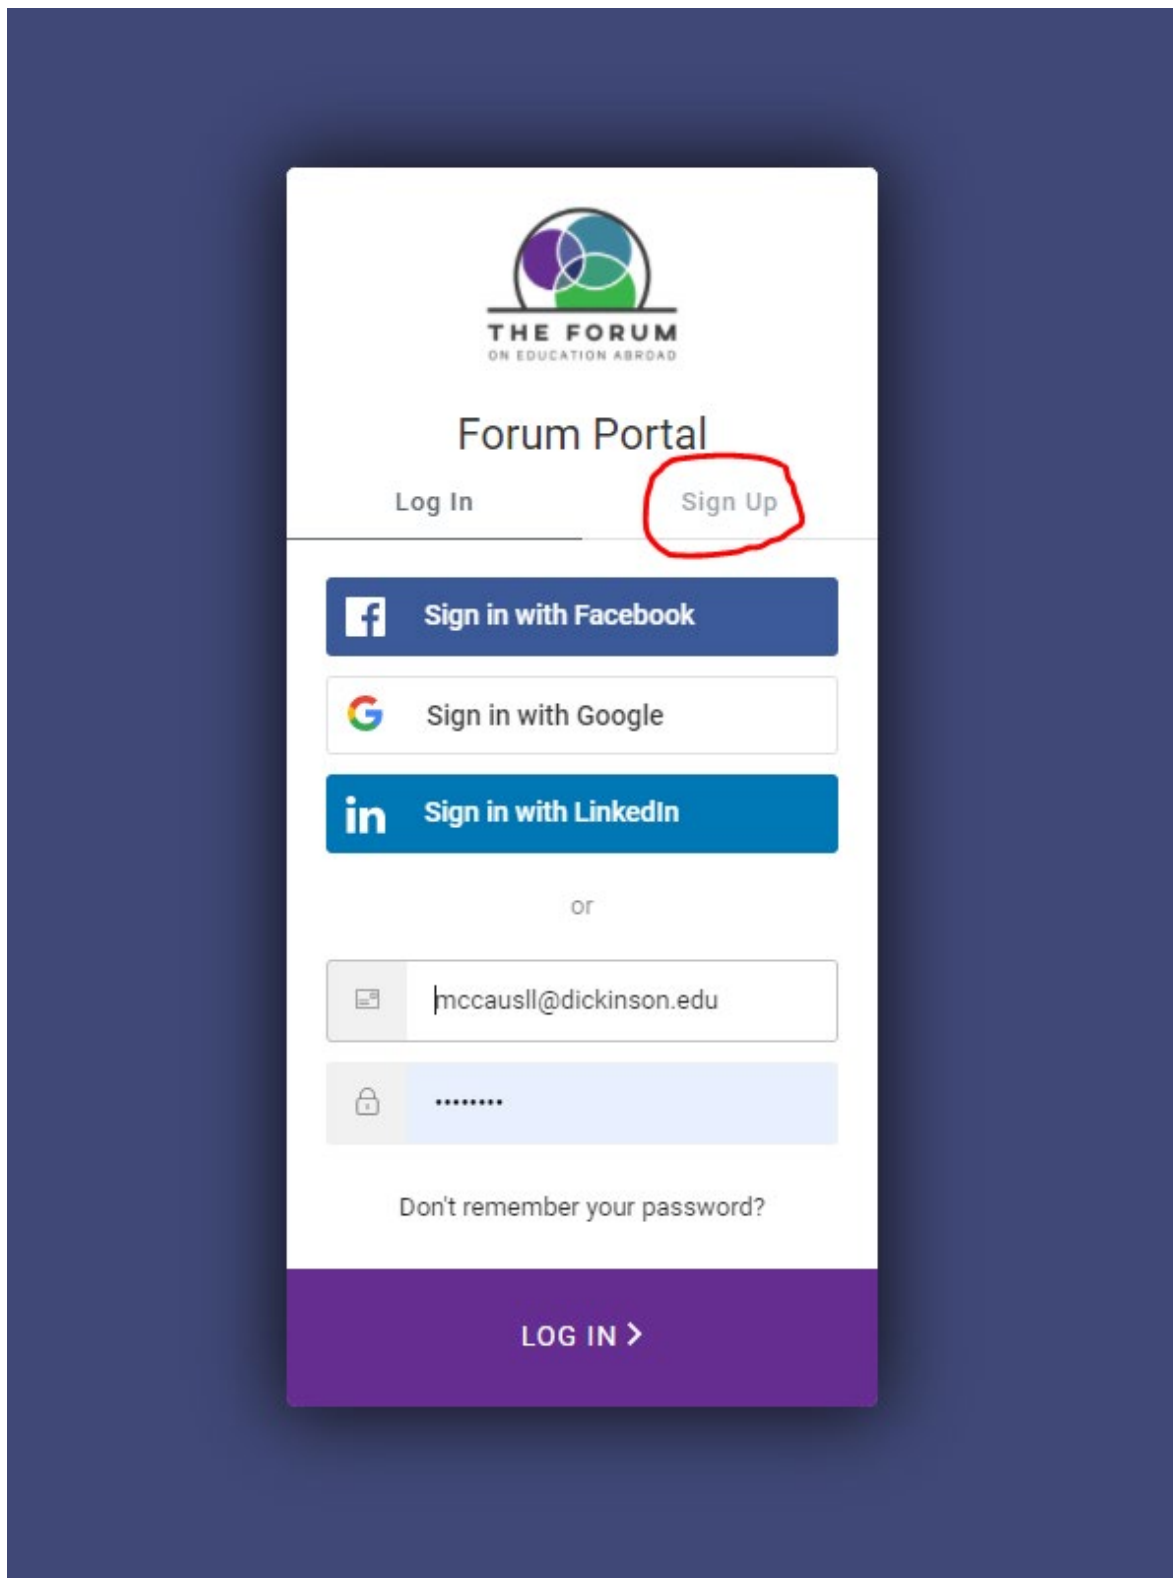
THE FORUM
ON EDUCATION ABROAD

Forum Portal

Log In

Sign Up

Sign in with Facebook

Sign in with Google

Sign in with LinkedIn

or

mccausll@dickinson.edu

•••••••••

Don't remember your password?

LOG IN >